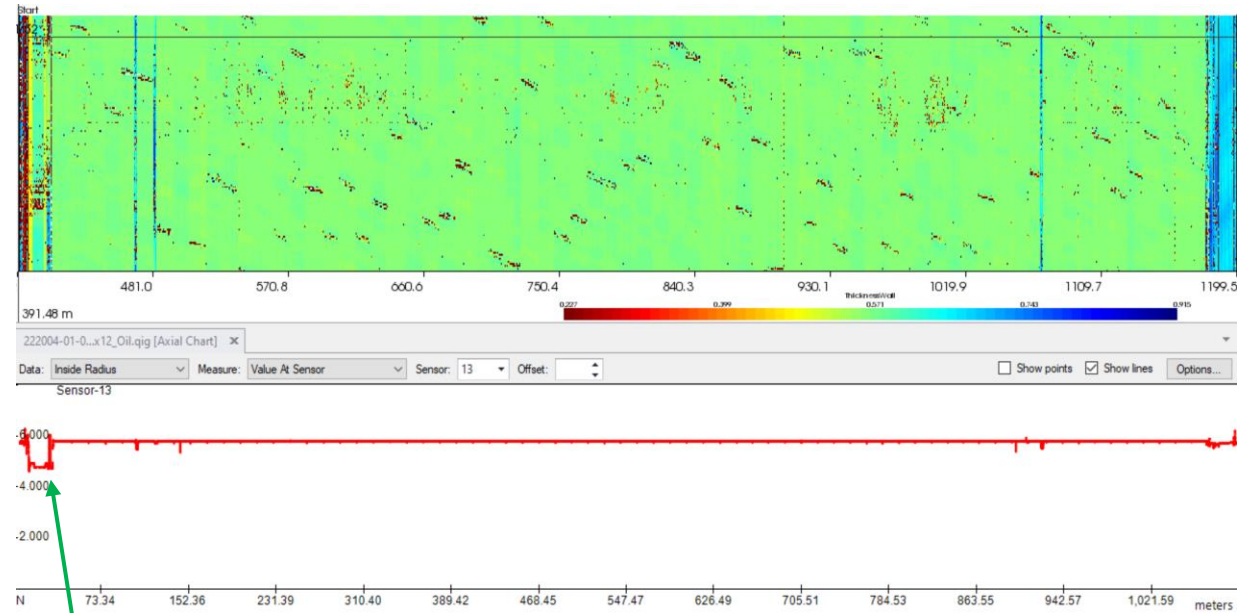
Start
02

481.0 570.8 660.6 750.4 840.3 930.1 1019.9 1109.7 1199.5

391.48 m

thickness/wall
0.227 0.399 0.571 0.743 0.915

222004-01-0...x12_Oil.qig [Axial Chart] ×

Data: Inside Radius Measure: Value At Sensor Sensor: 13 Offset: Show points Show lines Options...

Sensor-13

6.000
4.000
2.000

N 73.34 152.36 231.39 310.40 389.42 468.45 547.47 626.49 705.51 784.53 863.55 942.57 1,021.59 meters